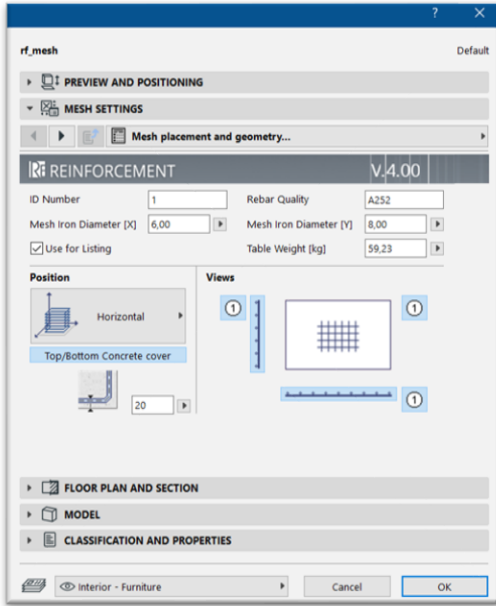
? X

rf_mesh

Default

PREVIEW AND POSITIONING

MESH SETTINGS

Mesh placement and geometry...

REINFORCEMENT

V.4.00

ID Number

1

Rebar Quality

A252

Mesh Iron Diameter [X]

6,00

Mesh Iron Diameter [Y]

8,00

Use for Listing

Table Weight [kg]

59,23

Position

Views

Horizontal

1

1

Top/Bottom Concrete cover

20

1

FLOOR PLAN AND SECTION

MODEL

CLASSIFICATION AND PROPERTIES

Interior - Furniture

Cancel

OK